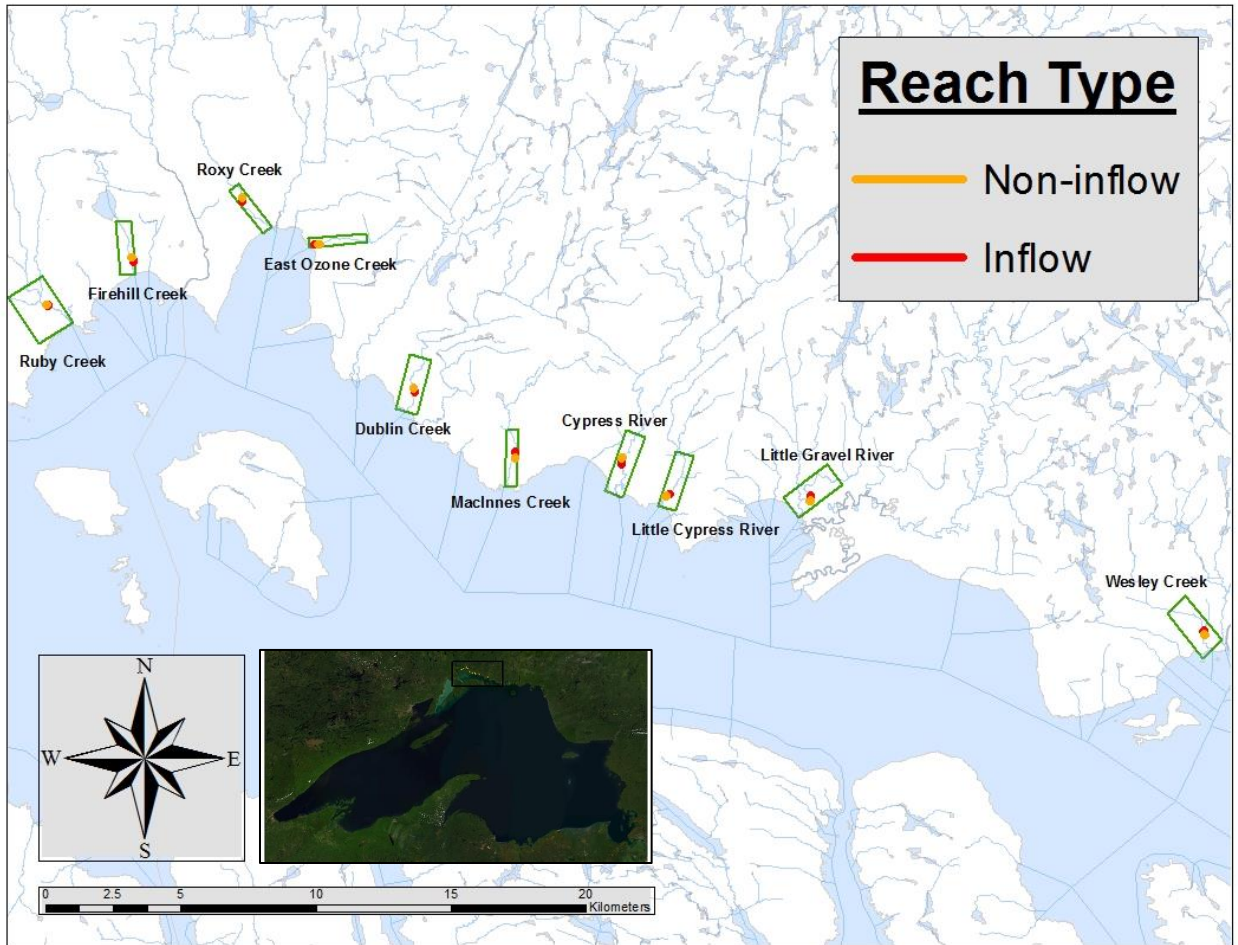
Reach Type

Non-inflow

Inflow

Roxy Creek

East Ozone Creek

Firehill Creek

Ruby Creek

Dublin Creek

Cypress River

MacInnes Creek

Little Cypress River

Little Gravel River

Wesley Creek

N

W

E

S

0 2.5 5 10 15 20 Kilometers